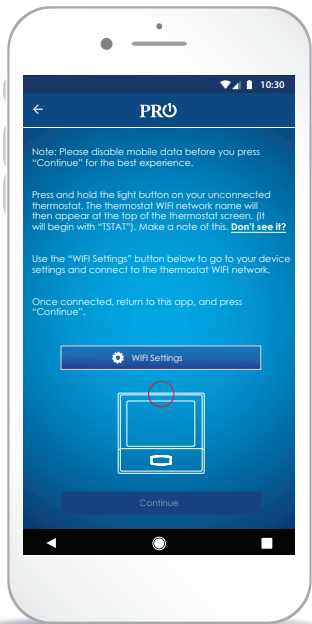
10:30

PRO

Note: Please disable mobile data before you press "Continue" for the best experience.

Press and hold the light button on your unconnected thermostat. The thermostat WIFI network name will then appear at the top of the thermostat screen. (It will begin with "TSTAT"). Make a note of this. Don't see it?

Use the "WIFI Settings" button below to go to your device settings and connect to the thermostat WIFI network.

Once connected, return to this app, and press "Continue".

WIFI Settings

Continue